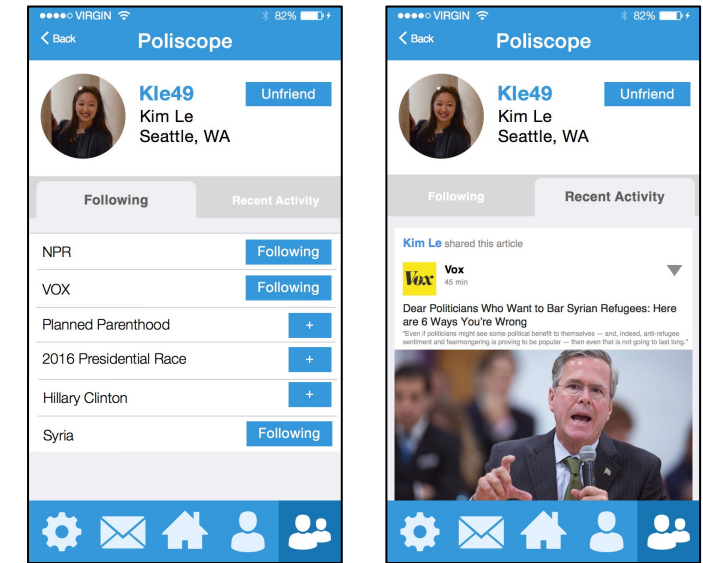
●●●●○ VIRGIN 82%

Back Poliscope

Kle49 Unfriend
Kim Le
Seattle, WA

Following Recent Activity

NPR Following
VOX Following
Planned Parenthood +
2016 Presidential Race +
Hillary Clinton +
Syria Following

●●●●○ VIRGIN 82%

Back Poliscope

Kle49 Unfriend
Kim Le
Seattle, WA

Following Recent Activity

Kim Le shared this article

Vox
Vox
45 min

Dear Politicians Who Want to Bar Syrian Refugees: Here are 6 Ways You're Wrong

"Even if politicians might see some political benefit to themselves — and, indeed, anti-refugee sentiment and fearmongering is proving to be popular — then even that is not going to last long."